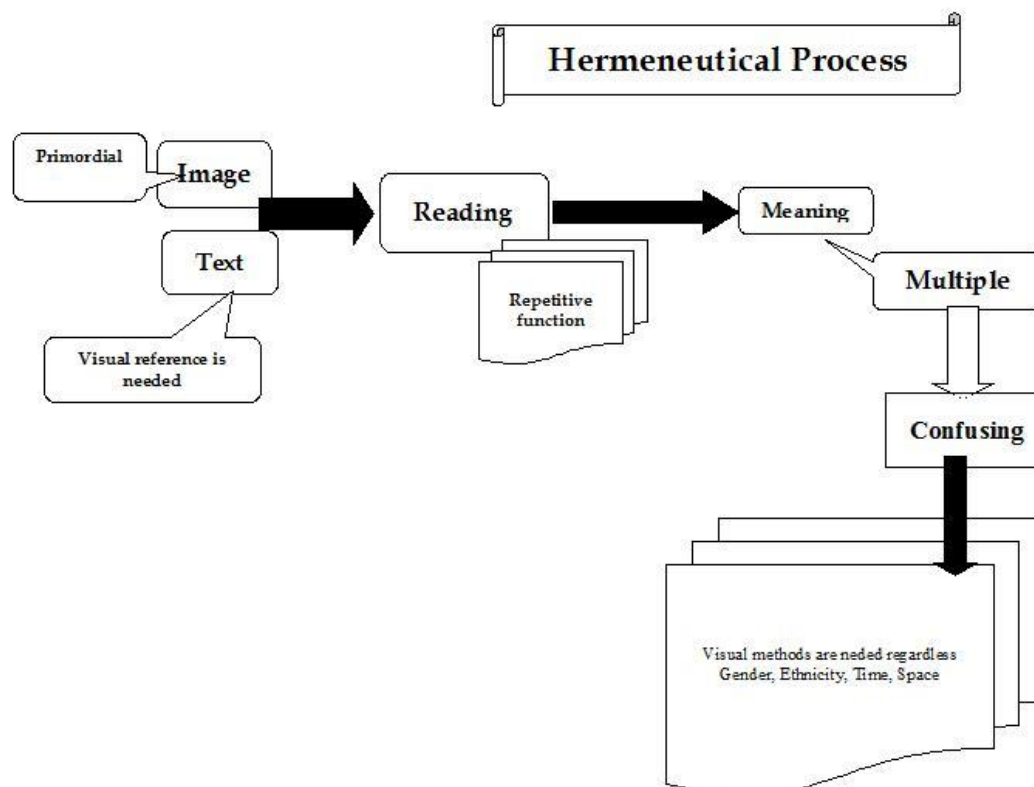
Hermeneutical Process

Primordial

Image

Text

Visual reference is needed

Reading

Repetitive function

Meaning

Multiple

Confusing

Visual methods are neded regardless Gender, Ethnicity, Time, Space